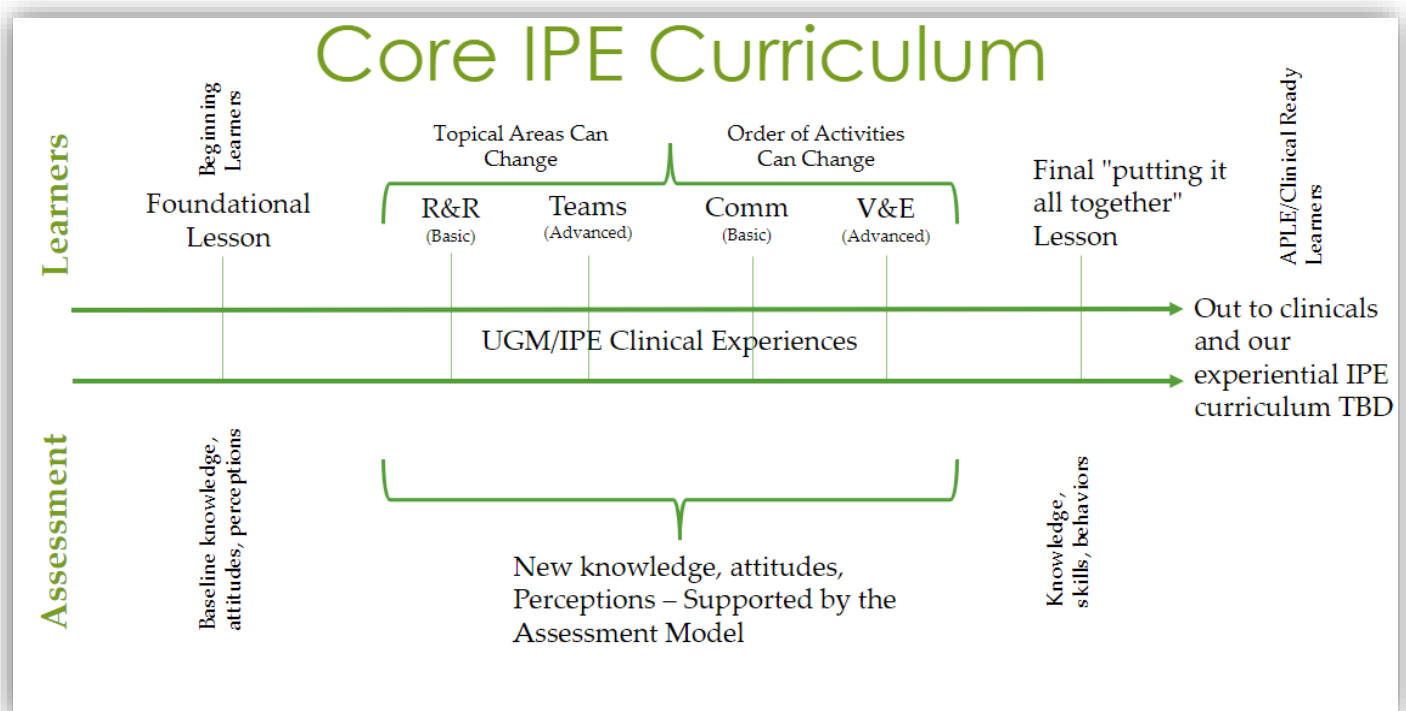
Core IPE Curriculum

Learners

Beginning Learners

Foundational Lesson

Topical Areas Can Change

Order of Activities Can Change

R&R (Basic)

Teams (Advanced)

Comm (Basic)

V&E (Advanced)

Final "putting it all together" Lesson

APLE/Clinical Ready Learners

UGM/IPE Clinical Experiences

Out to clinicals and our experiential IPE curriculum TBD

Assessment

Baseline knowledge, attitudes, perceptions

New knowledge, attitudes, Perceptions – Supported by the Assessment Model

Knowledge, skills, behaviors